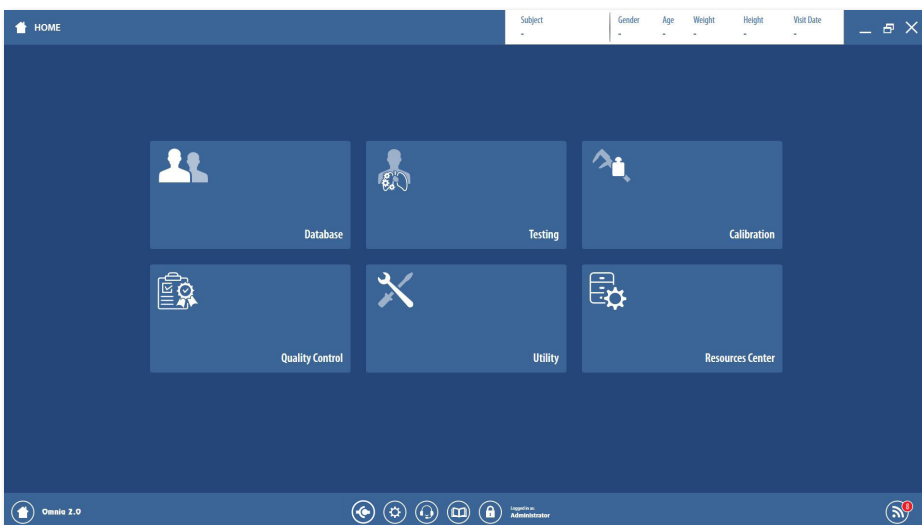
HOME

| Subject | Gender | Age | Weight | Height | Visit Date |
|---|---|---|---|---|---|
| - | - | - | - | - | - |

Database

Testing

Calibration

Quality Control

Utility

Resources Center

Omnia 2.0

Logged in as
Administrator

8